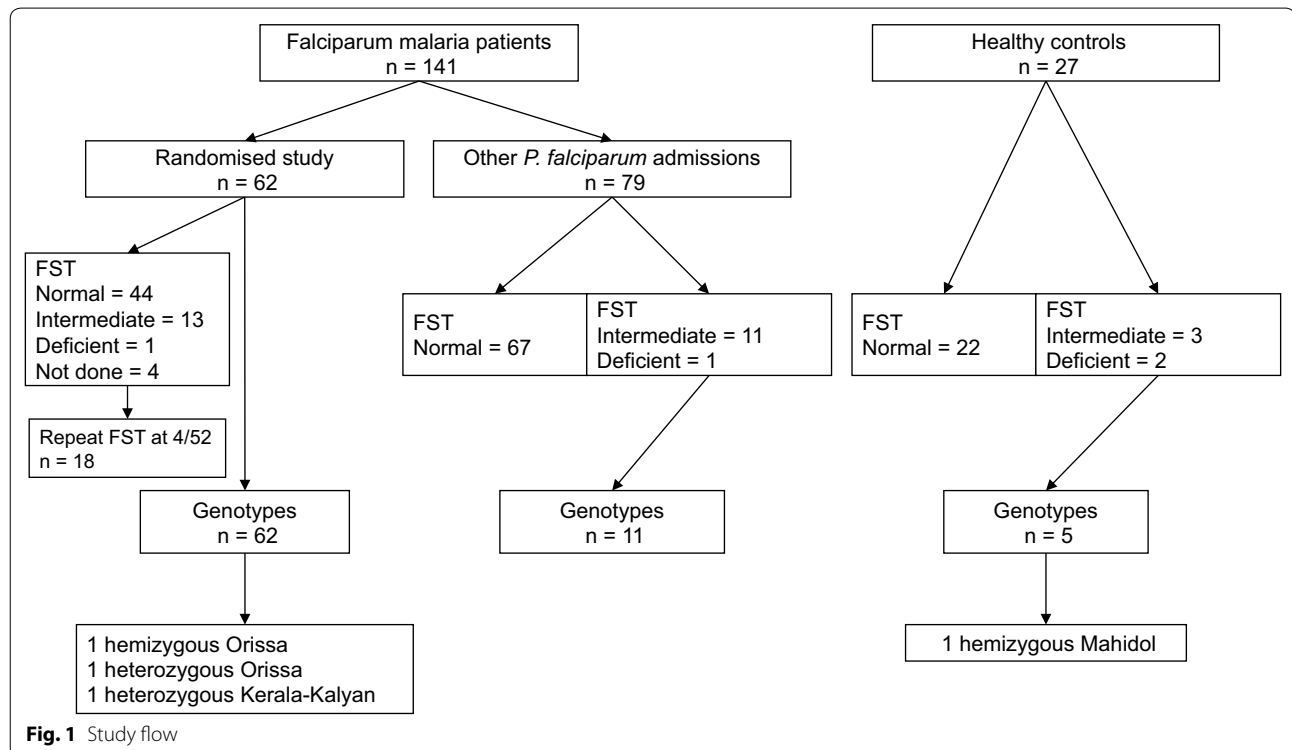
Falciparum malaria patients
n = 141

Healthy controls
n = 27

Randomised study
n = 62

Other P. falciparum admissions
n = 79

FST
Normal = 44
Intermediate = 13
Deficient = 1
Not done = 4

Repeat FST at 4/52
n = 18

FST
Normal = 67

FST
Intermediate = 11
Deficient = 1

FST
Normal = 22

FST
Intermediate = 3
Deficient = 2

Genotypes
n = 62

Genotypes
n = 11

Genotypes
n = 5

1 hemizygous Orissa
1 heterozygous Orissa
1 heterozygous Kerala-Kalyan

1 hemizygous Mahidol

**Fig. 1** Study flow